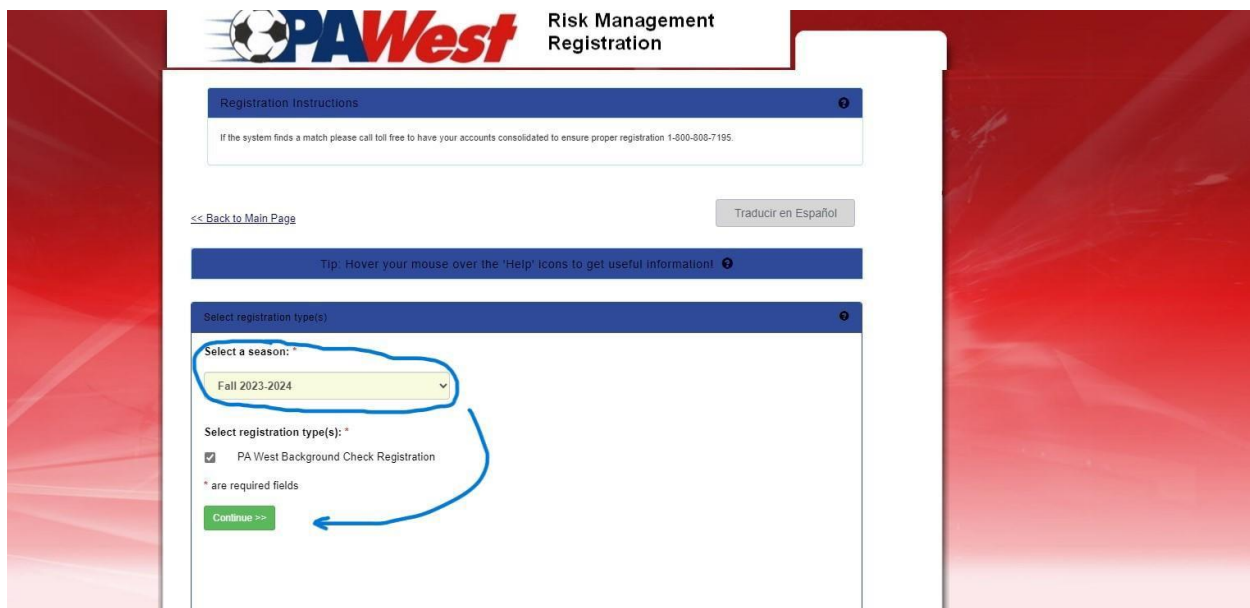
PAWest Risk Management Registration

Registration Instructions

If the system finds a match please call toll free to have your accounts consolidated to ensure proper registration 1-800-808-7195.

<< Back to Main Page

Traducir en Español

Tip: Hover your mouse over the 'Help' icons to get useful information!

Select registration type(s)

Select a season: *

Fall 2023-2024

Select registration type(s): *

PA West Background Check Registration

* are required fields

Continue >>